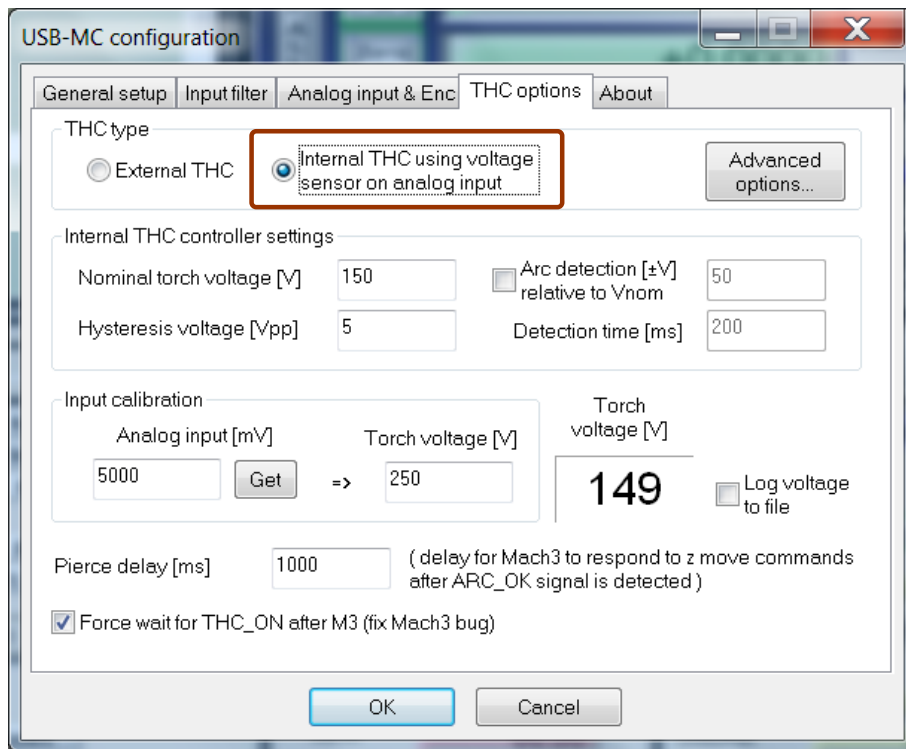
USB-MC configuration

General setup | Input filter | Analog input & Enc | THC options | About

THC type

External THC

Internal THC using voltage sensor on analog input

Advanced options...

Internal THC controller settings

Nominal torch voltage [V] 150

Arc detection [±V] relative to Vnom 50

Hysteresis voltage [Vpp] 5

Detection time [ms] 200

Input calibration

Analog input [mV]

Torch voltage [V]

5000 Get => 250

Torch voltage [V]

149

Log voltage to file

Pierce delay [ms] 1000 ( delay for Mach3 to respond to z move commands after ARC_OK signal is detected )

Force wait for THC_ON after M3 (fix Mach3 bug)

OK Cancel